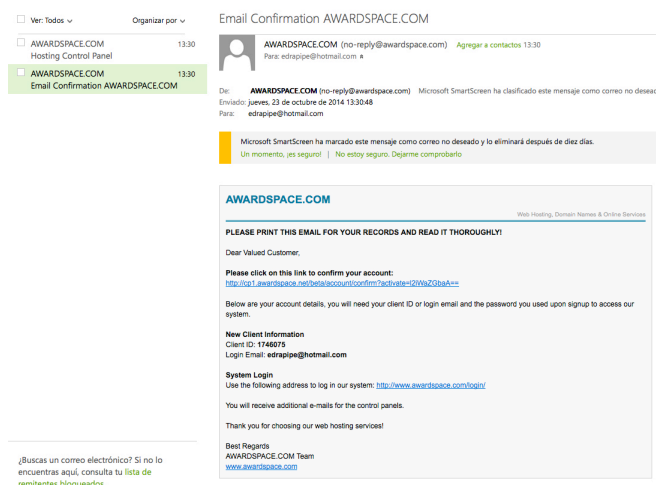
Ver: Todos ⌄

Organizar por ⌄

AWARDSPACE.COM
13:30
Hosting Control Panel

AWARDSPACE.COM
13:30
Email Confirmation AWARDSPACE.COM

¿Buscas un correo electrónico? Si no lo encuentras aquí, consulta tu lista de remitentes bloqueados

Email Confirmation AWARDSPACE.COM

AWARDSPACE.COM (no-reply@awardspace.com) Agregar a contactos 13:30
Para: edrapipe@hotmail.com

De: AWARDSPACE.COM (no-reply@awardspace.com) Microsoft SmartScreen ha clasificado este mensaje como correo no desead
Enviado: jueves, 23 de octubre de 2014 13:30:48
Para: edrapipe@hotmail.com

Microsoft SmartScreen ha marcado este mensaje como correo no deseado y lo eliminará después de diez días.
Un momento, ¡es seguro! | No estoy seguro. Dejarme comprobarlo

AWARDSPACE.COM

Web Hosting, Domain Names & Online Services

PLEASE PRINT THIS EMAIL FOR YOUR RECORDS AND READ IT THOROUGHLY!

Dear Valued Customer,

Please click on this link to confirm your account:
http://cp1.awardspace.net/beta/account/confirm?activate=I2lWaZGbaA==

Below are your account details, you will need your client ID or login email and the password you used upon signup to access our system.

New Client Information
Client ID: 1746075
Login Email: edrapipe@hotmail.com

System Login
Use the following address to log in our system: http://www.awardspace.com/login/

You will receive additional e-mails for the control panels.

Thank you for choosing our web hosting services!

Best Regards
AWARDSPACE.COM Team
www.awardspace.com